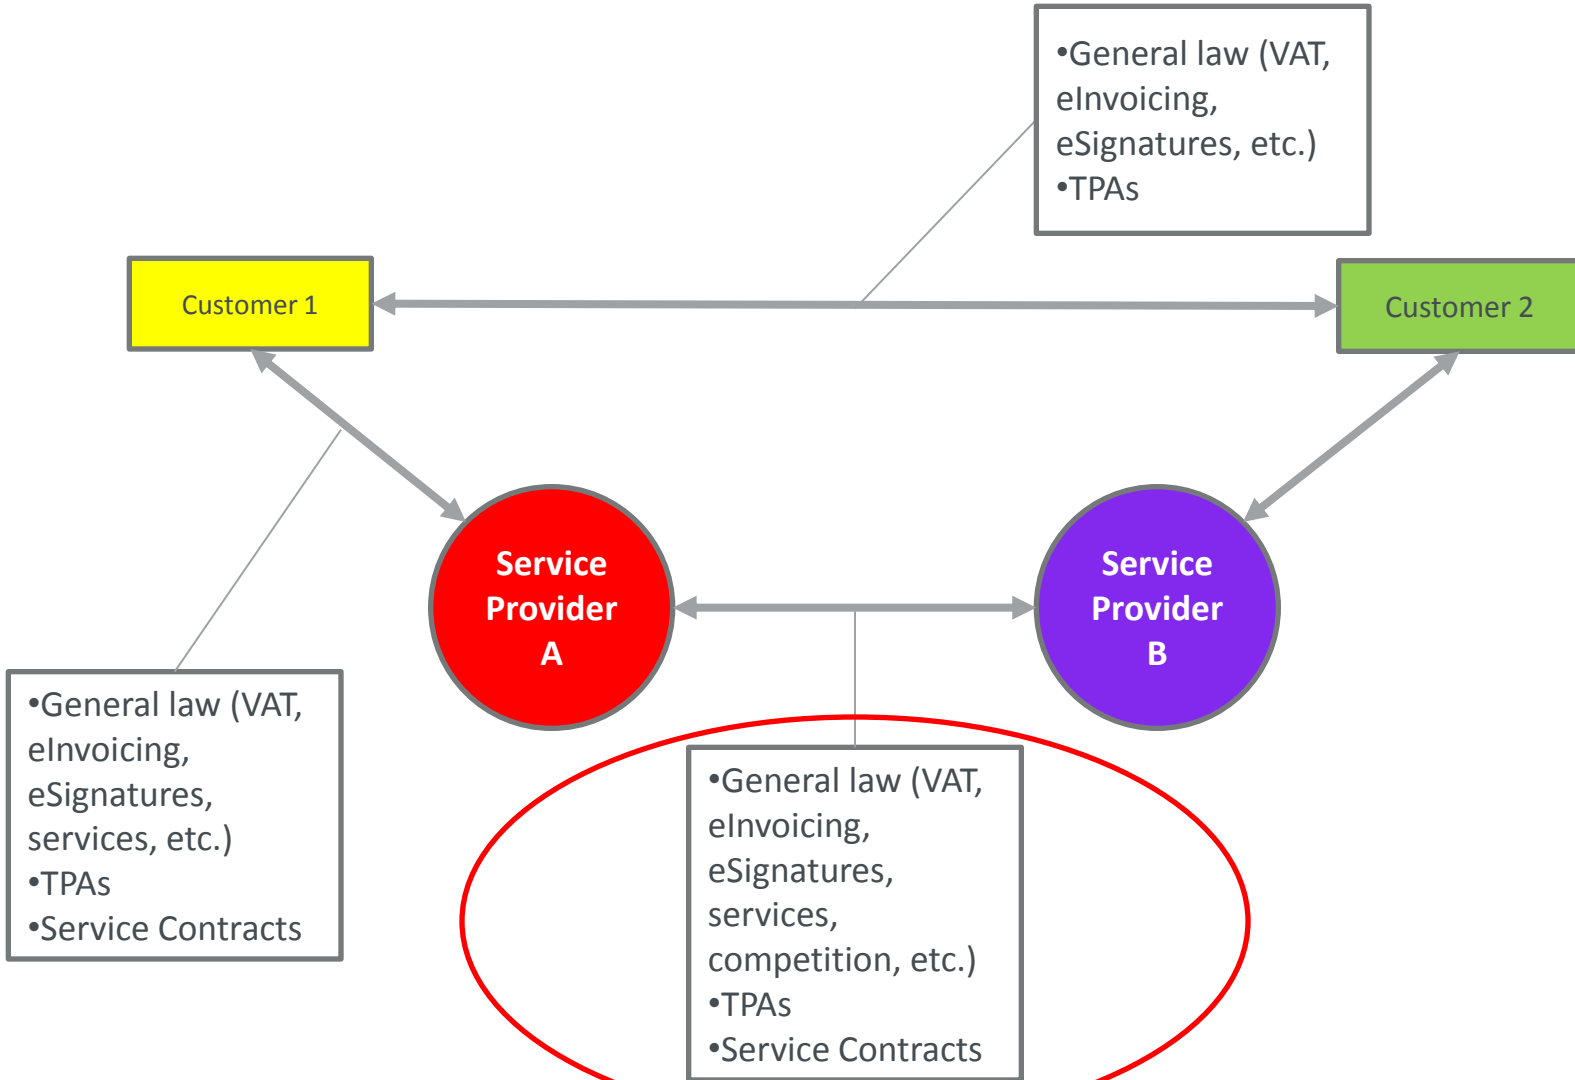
•General law (VAT, eInvoicing, eSignatures, etc.)
•TPAs

Customer 1

Customer 2

Service Provider A

Service Provider B

•General law (VAT, eInvoicing, eSignatures, services, etc.)
•TPAs
•Service Contracts

•General law (VAT, eInvoicing, eSignatures, services, competition, etc.)
•TPAs
•Service Contracts